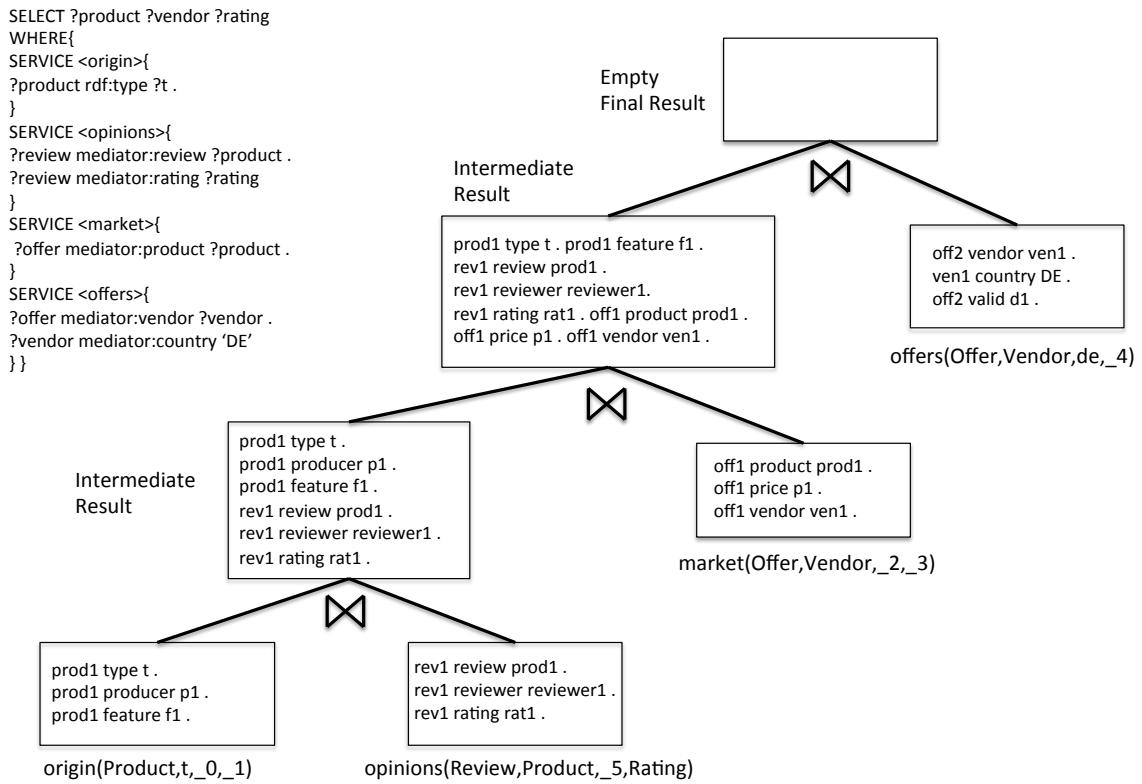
SELECT ?product ?vendor ?rating
WHERE{
SERVICE <origin>{
?product rdf:type ?t .
}
SERVICE <opinions>{
?review mediator:review ?product .
?review mediator:rating ?rating
}
SERVICE <market>{
?offer mediator:product ?product .
}
SERVICE <offers>{
?offer mediator:vendor ?vendor .
?vendor mediator:country 'DE'
} }

Empty
Final Result

$\bowtie$

Intermediate
Result

prod1 type t . prod1 feature f1 .
rev1 review prod1 .
rev1 reviewer reviewer1.
rev1 rating rat1 . off1 product prod1 .
off1 price p1 . off1 vendor ven1 .

off2 vendor ven1 .
ven1 country DE .
off2 valid d1 .

offers(Offer,Vendor,de,_4)

$\bowtie$

Intermediate
Result

prod1 type t .
prod1 producer p1 .
prod1 feature f1 .
rev1 review prod1 .
rev1 reviewer reviewer1 .
rev1 rating rat1 .

off1 product prod1 .
off1 price p1 .
off1 vendor ven1 .

market(Offer,Vendor,_2,_3)

$\bowtie$

prod1 type t .
prod1 producer p1 .
prod1 feature f1 .

rev1 review prod1 .
rev1 reviewer reviewer1 .
rev1 rating rat1 .

origin(Product,t,_0,_1)

opinions(Review,Product,_5,Rating)